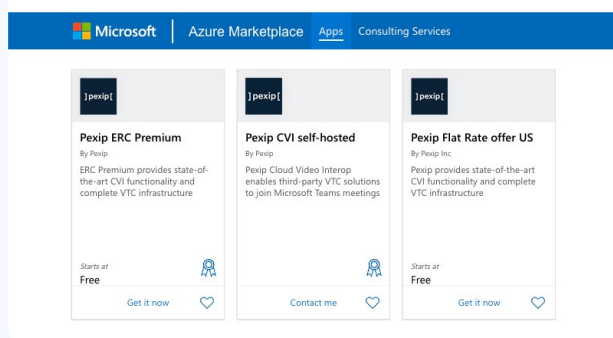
Microsoft | Azure Marketplace Apps Consulting Services

]pexip[

Pexip ERC Premium

By Pexip

ERC Premium provides state-of-the-art CVI functionality and complete VTC infrastructure

Starts at

Free

Get it now

]pexip[

Pexip CVI self-hosted

By Pexip

Pexip Cloud Video Interop enables third-party VTC solutions to join Microsoft Teams meetings

Contact me

]pexip[

Pexip Flat Rate offer US

By Pexip Inc

Pexip provides state-of-the-art CVI functionality and complete VTC infrastructure

Starts at

Free

Get it now